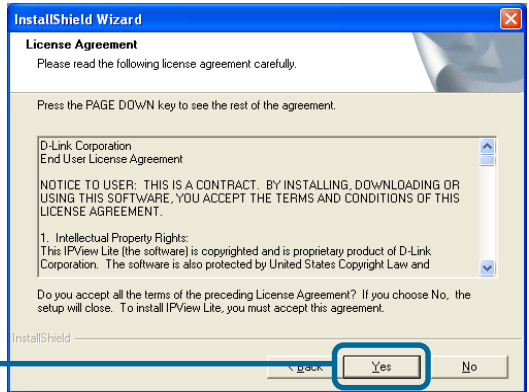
InstallShield Wizard

License Agreement

Please read the following license agreement carefully.

Press the PAGE DOWN key to see the rest of the agreement.

D-Link Corporation
End User License Agreement

NOTICE TO USER: THIS IS A CONTRACT. BY INSTALLING, DOWNLOADING OR USING THIS SOFTWARE, YOU ACCEPT THE TERMS AND CONDITIONS OF THIS LICENSE AGREEMENT.

1. Intellectual Property Rights:
This IPView Lite (the software) is copyrighted and is proprietary product of D-Link Corporation. The software is also protected by United States Copyright Law and

Do you accept all the terms of the preceding License Agreement? If you choose No, the setup will close. To install IPView Lite, you must accept this agreement.

InstallShield

< Back

Yes

No